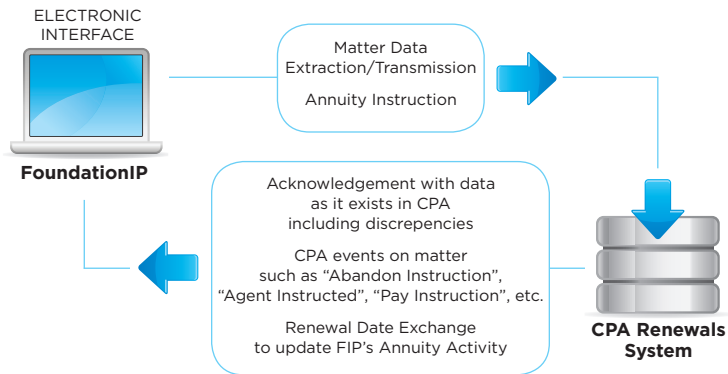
ELECTRONIC INTERFACE

FoundationIP

Matter Data Extraction/Transmission

Annuity Instruction

Acknowledgement with data as it exists in CPA including discrepencies

CPA events on matter such as “Abandon Instruction”, “Agent Instructed”, “Pay Instruction”, etc.

Renewal Date Exchange to update FIP’s Annuity Activity

CPA Renewals System